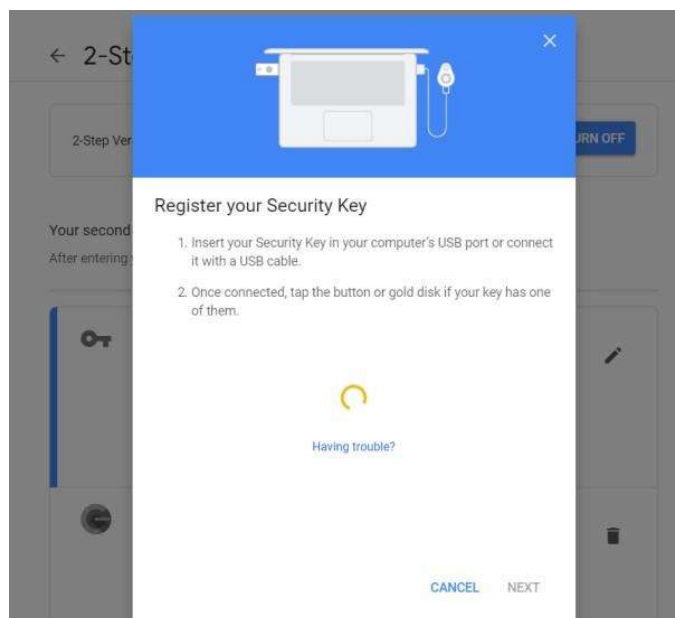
← 2-St

2-Step Ver

URN OFF

Your second

After entering

×

Register your Security Key

1. Insert your Security Key in your computer's USB port or connect it with a USB cable.

2. Once connected, tap the button or gold disk if your key has one of them.

Having trouble?

CANCEL NEXT